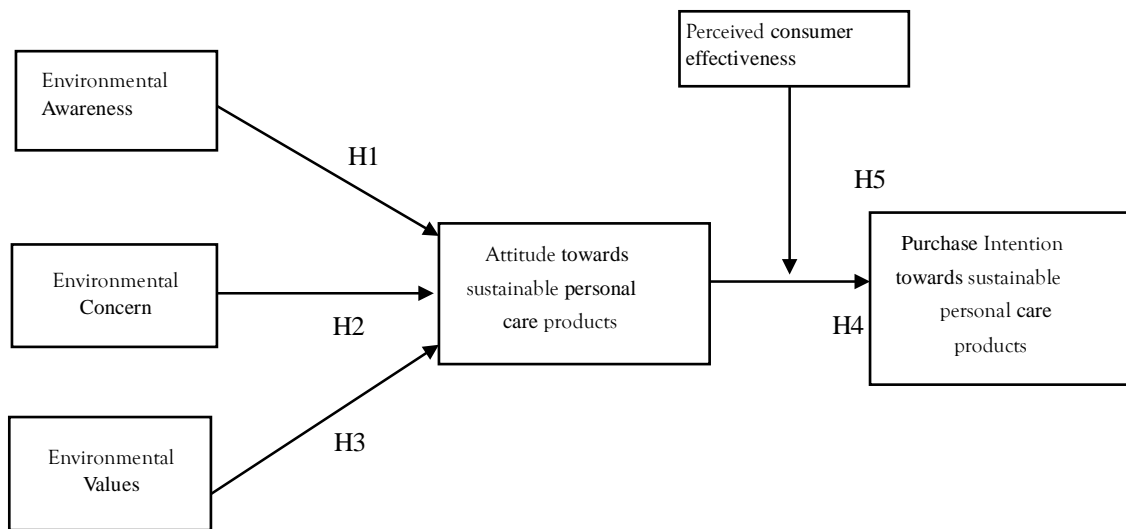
Environmental Awareness

Environmental Concern

Environmental Values

H1

H2

H3

Attitude towards sustainable personal care products

Perceived consumer effectiveness

H5

H4

Purchase Intention towards sustainable personal care products